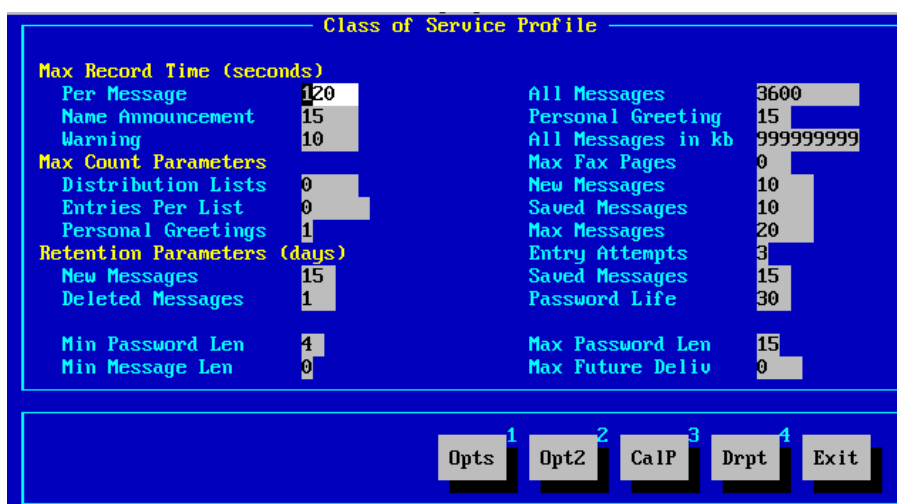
Class of Service Profile

Max Record Time (seconds)
Per Message 120
Name Announcement 15
Warning 10
Max Count Parameters
Distribution Lists 0
Entries Per List 0
Personal Greetings 1
Retention Parameters (days)
New Messages 15
Deleted Messages 1

Min Password Len 4
Min Message Len 0

All Messages 3600
Personal Greeting 15
All Messages in kb 999999999
Max Fax Pages 0
New Messages 10
Saved Messages 10
Max Messages 20
Entry Attempts 3
Saved Messages 15
Password Life 30

Max Password Len 15
Max Future Deliv 0

1 Opts
2 Opt2
3 CalP
4 Drpt
Exit